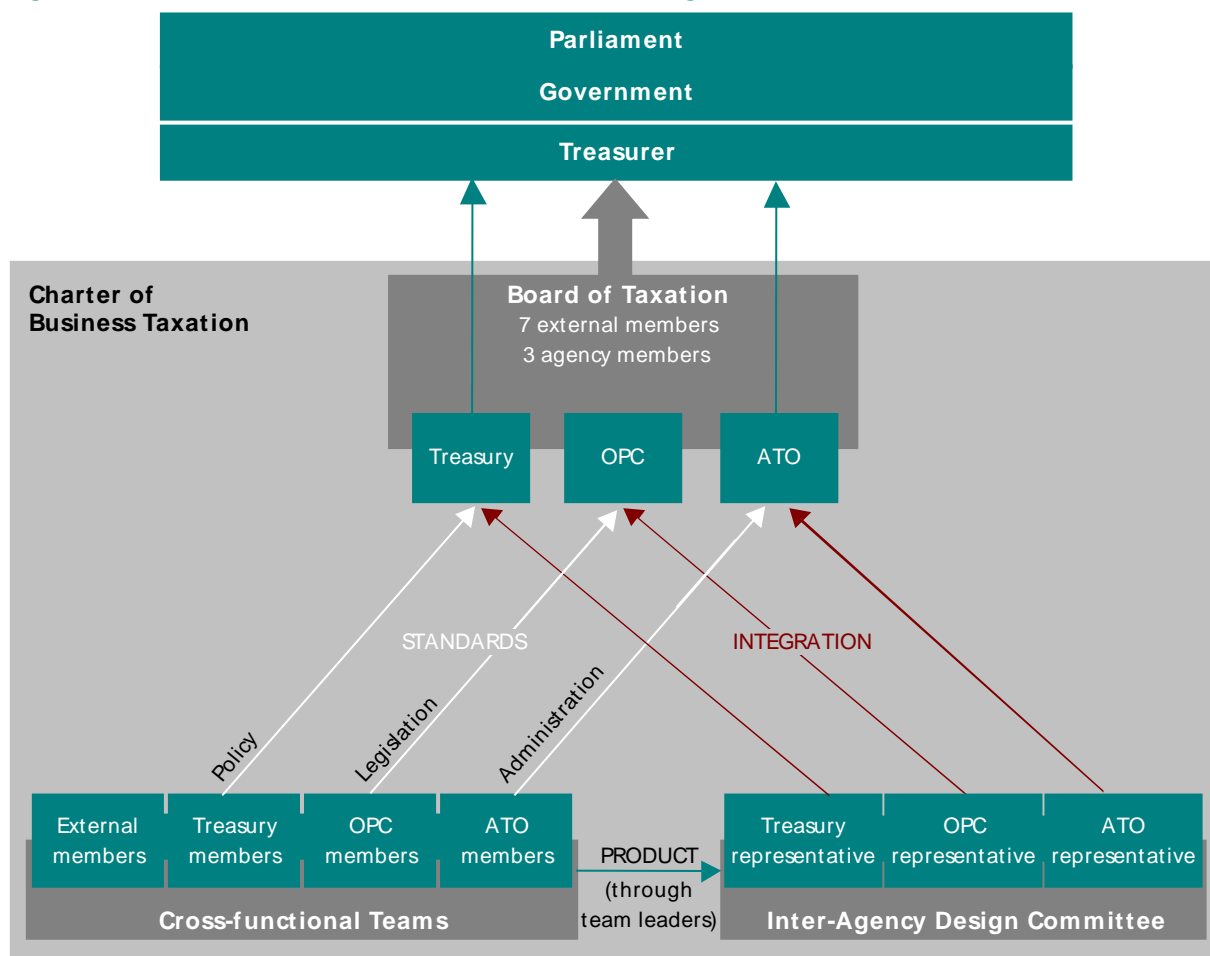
Parliament

Government

Treasurer

Charter of Business Taxation

Board of Taxation
7 external members
3 agency members

Treasury

OPC

ATO

STANDARDS

INTEGRATION

Policy

Legislation

Administration

External members

Treasury members

OPC members

ATO members

PRODUCT (through team leaders)

Treasury representative

OPC representative

ATO representative

Cross-functional Teams

Inter-Agency Design Committee